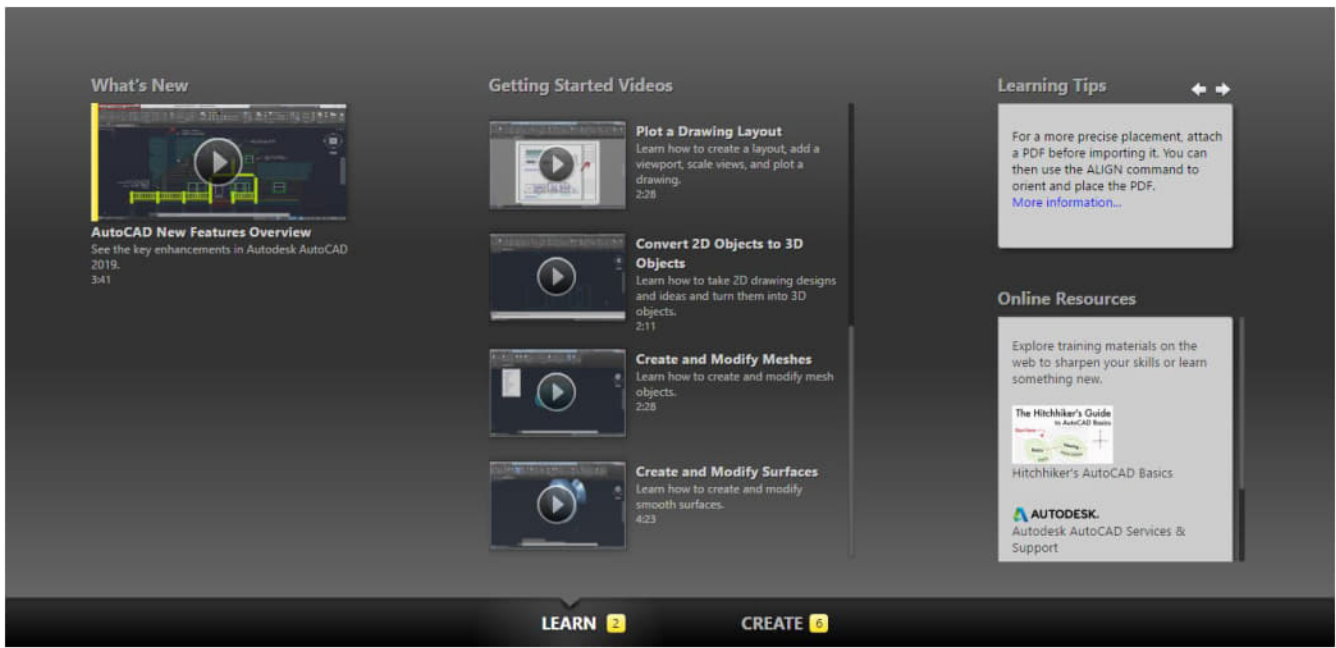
What's New

AutoCAD New Features Overview
See the key enhancements in Autodesk AutoCAD 2019.
3:41

Getting Started Videos

Plot a Drawing Layout
Learn how to create a layout, add a viewport, scale views, and plot a drawing.
2:28

Convert 2D Objects to 3D Objects
Learn how to take 2D drawing designs and ideas and turn them into 3D objects.
2:11

Create and Modify Meshes
Learn how to create and modify mesh objects.
2:28

Create and Modify Surfaces
Learn how to create and modify smooth surfaces.
4:23

Learning Tips

For a more precise placement, attach a PDF before importing it. You can then use the ALIGN command to orient and place the PDF.
More information...

Online Resources

Explore training materials on the web to sharpen your skills or learn something new.

The Hitchhiker's Guide to AutoCAD Basics
Hitchhiker's AutoCAD Basics

AUTODESK.
Autodesk AutoCAD Services & Support

LEARN 2
CREATE 6